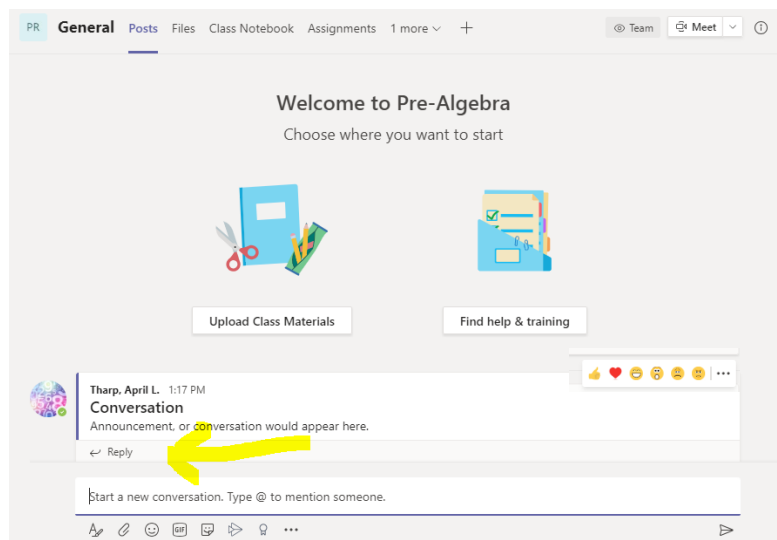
PR General Posts Files Class Notebook Assignments 1 more + Team Meet

Welcome to Pre-Algebra

Choose where you want to start

Upload Class Materials

Find help & training

Tharp, April L. 1:17 PM

Conversation

Announcement, or conversation would appear here.

Reply

Start a new conversation. Type @ to mention someone.